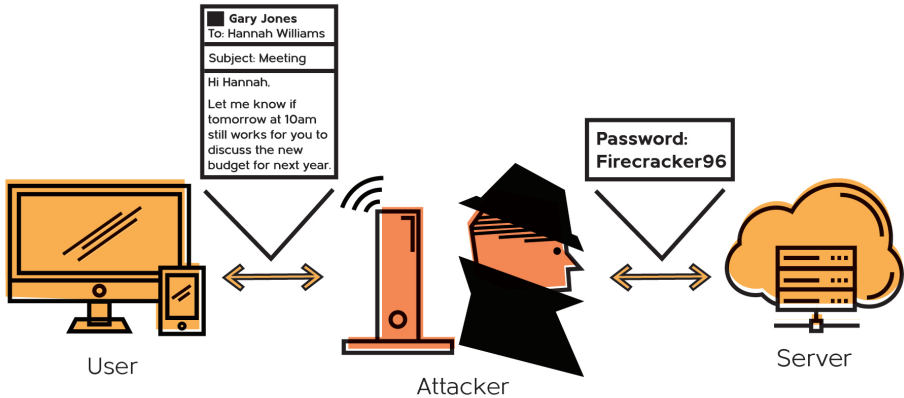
Gary Jones
To: Hannah Williams

Subject: Meeting

Hi Hannah,

Let me know if tomorrow at 10am still works for you to discuss the new budget for next year.

Password: Firecracker96

User

Attacker

Server